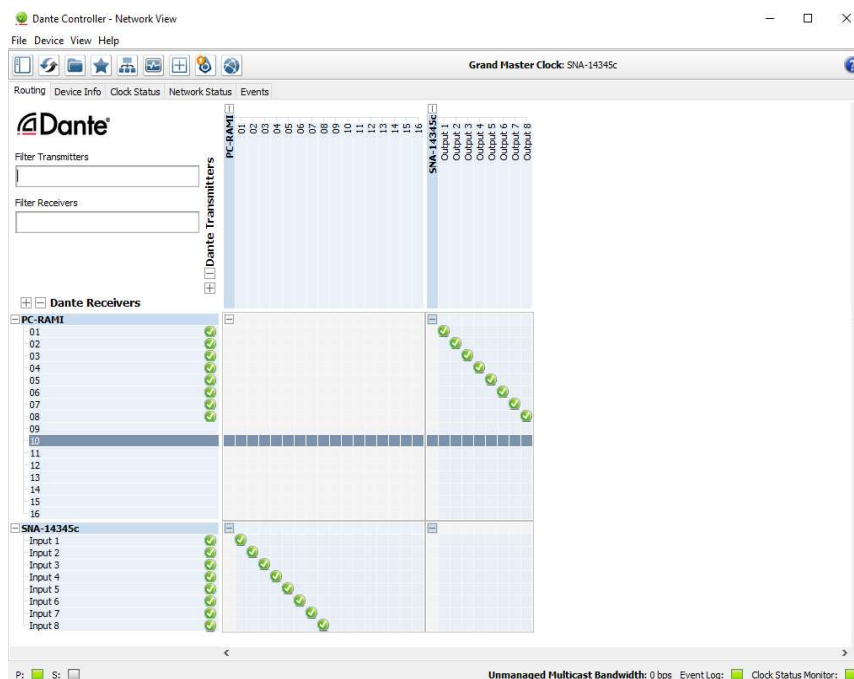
Dante Controller - Network View

File Device View Help

Grand Master Clock: SNA-14345c

Routing Device Info Clock Status Network Status Events

Dante

Filter Transmitters

Filter Receivers

Dante Transmitters

PC-RAMI
01
02
03
04
05
06
07
08
09
10
11
12
13
14
15
16

SNA-14345c
Output 1
Output 2
Output 3
Output 4
Output 5
Output 6
Output 7
Output 8

Dante Receivers

PC-RAMI
01
02
03
04
05
06
07
08
09
10
11
12
13
14
15
16

SNA-14345c
Input 1
Input 2
Input 3
Input 4
Input 5
Input 6
Input 7
Input 8

P: S:

Unmanaged Multicast Bandwidth: 0 bps Event Log: Clock Status Monitor: